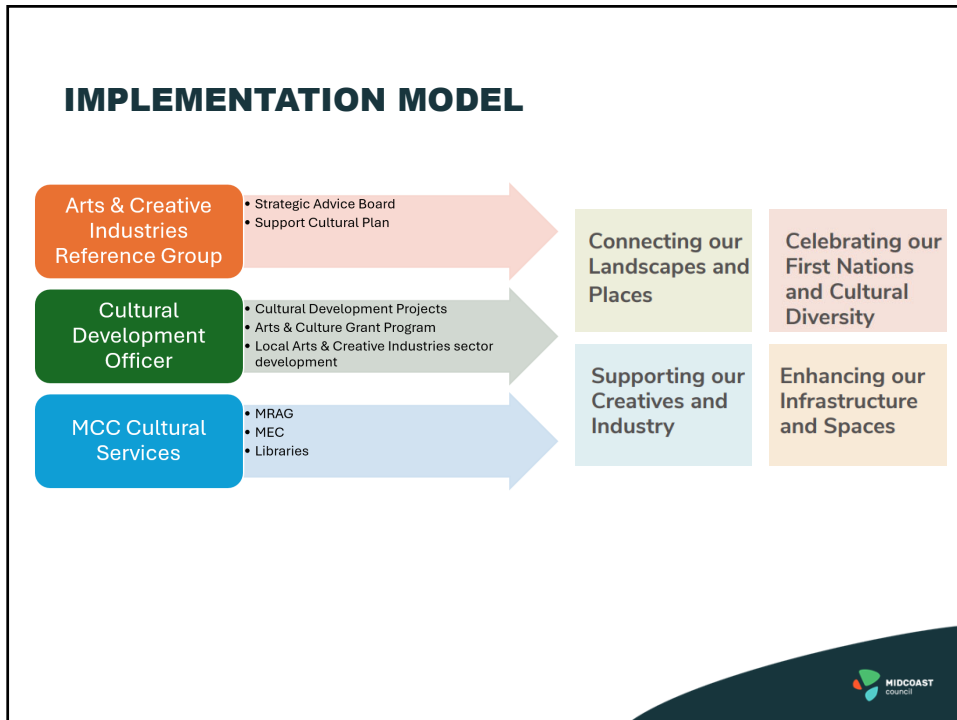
IMPLEMENTATION MODEL

Arts & Creative Industries Reference Group

- Strategic Advice Board
- Support Cultural Plan

Cultural Development Officer

- Cultural Development Projects
- Arts & Culture Grant Program
- Local Arts & Creative Industries sector development

MCC Cultural Services

- MRAG
- MEC
- Libraries

Connecting our Landscapes and Places

Celebrating our First Nations and Cultural Diversity

Supporting our Creatives and Industry

Enhancing our Infrastructure and Spaces

MIDCOAST council